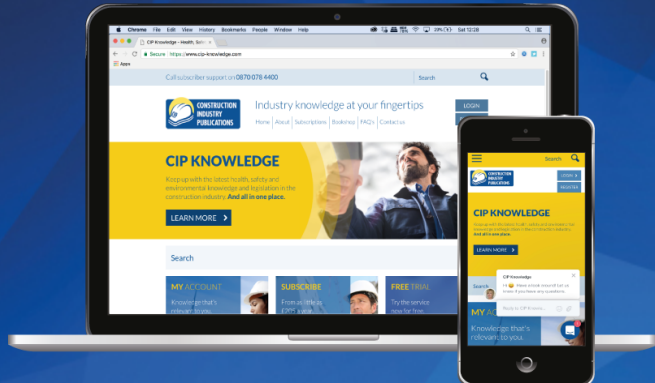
Chrome File Edit View History Bookmarks People Window Help

Sat 12:28

CIP Knowledge - Health, Safe

Secure | https://www.cip-knowledge.com

Apps

Call subscriber support on 0870 078 4400

Search

CONSTRUCTION INDUSTRY PUBLICATIONS

Industry knowledge at your fingertips

LOGIN

Home | About | Subscriptions | Bookshop | FAQ's | Contact us

CIP KNOWLEDGE

Keep up with the latest health, safety and environmental knowledge and legislation in the construction industry. And all in one place.

LEARN MORE

Search

MY ACCOUNT

Knowledge that's relevant to you.

SUBSCRIBE

From as little as £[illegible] a year

FREE TRIAL

Try the service now for free

Search

CONSTRUCTION INDUSTRY PUBLICATIONS

LOGIN

REGISTER

CIP KNOWLEDGE

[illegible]

LEARN MORE

CIP Knowledge

Hi 👋 Have a look around! Let us know if you have any questions.

Reply to CIP Knowle...

Search

MY AC

Knowledge that's relevant to you.